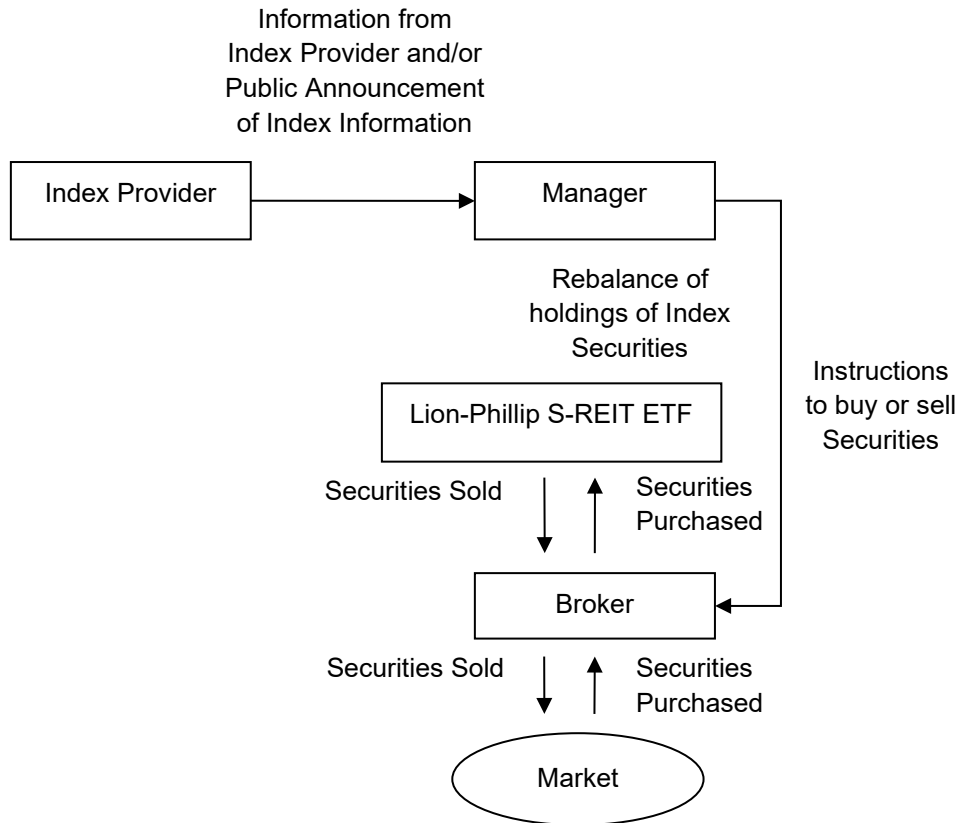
Information from Index Provider and/or Public Announcement of Index Information

Index Provider

Manager

Rebalance of holdings of Index Securities

Instructions to buy or sell Securities

Lion-Phillip S-REIT ETF

Securities Sold

Securities Purchased

Broker

Securities Sold

Securities Purchased

Market